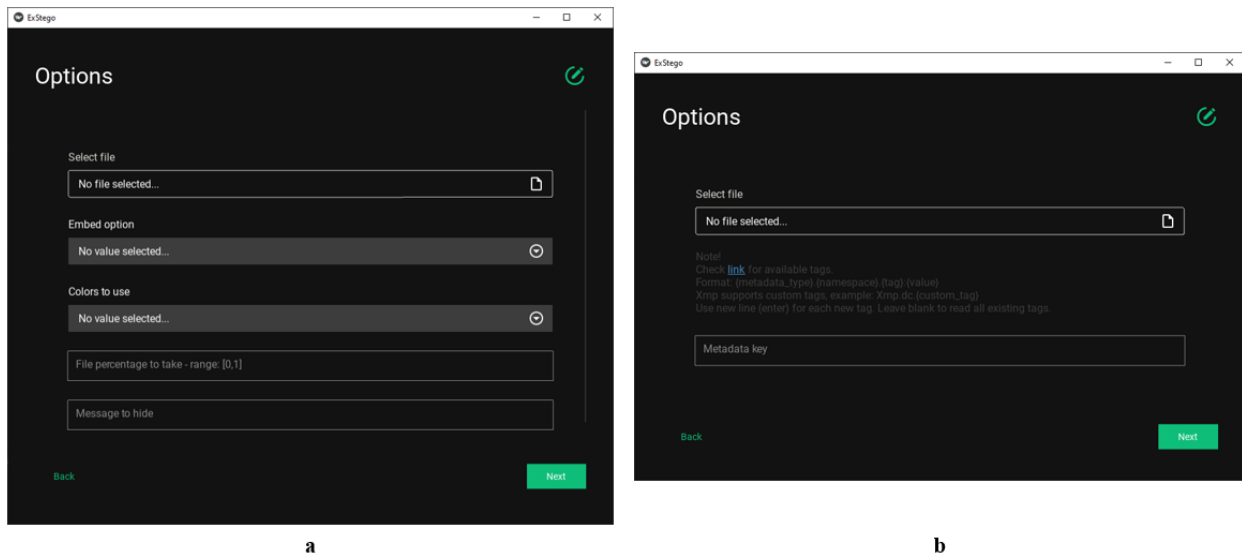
ExStego

Options

Select file

No file selected...

Embed option

No value selected...

Colors to use

No value selected...

File percentage to take - range: [0,1]

Message to hide

Back

Next

a

ExStego

Options

Select file

No file selected...

Note!
Check link for available tags.
Format: {metadata_type}.{namespace}.{tag} {value}
Xmp supports custom tags, example: Xmp.dc.{custom_tag}
Use new line (enter) for each new tag. Leave blank to read all existing tags.

Metadata key

Back

Next

b